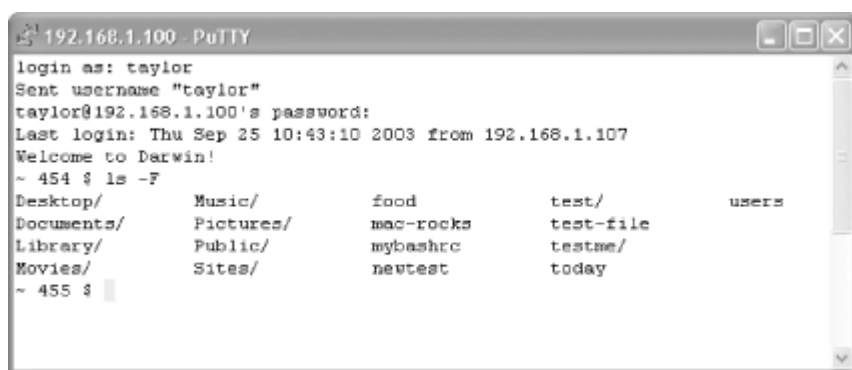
192.168.1.100 - PuTTY
login as: taylor
Sent username "taylor"
taylor@192.168.1.100's password:
Last login: Thu Sep 25 10:43:10 2003 from 192.168.1.107
Welcome to Darwin!
~ 454 $ ls -F
Desktop/ Music/ food test/ users
Documents/ Pictures/ mac-rocks test-file
Library/ Public/ mybashrc testme/
Movies/ Sites/ newtest today
~ 455 $